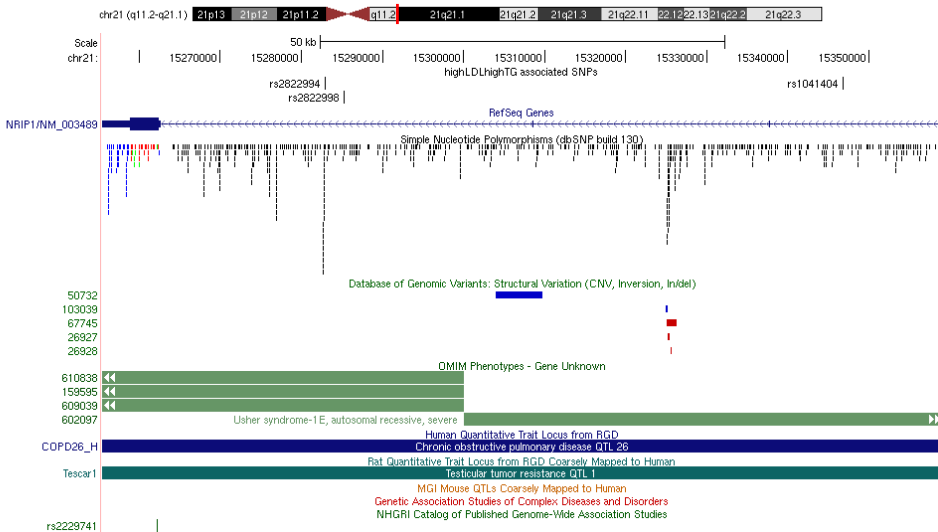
chr21 (q11.2-q21.1) 21p13 21p12 21p11.2 q11.2 21q21.1 21q21.2 21q21.3 21q22.11 22.12 22.13 21q22.2 21q22.3

Scale 50 kb
chr21: 15270000 15280000 15290000 15300000 15310000 15320000 15330000 15340000 15350000

highLDLhighTG associated SNPs
rs2822994
rs2822998
rs1041404

RefSeq Genes
NRIP1/NM_003489

Simple Nucleotide Polymorphisms (dbSNP build 130)

Database of Genomic Variants: Structural Variation (CNV, Inversion, In/del)
50732
103039
67745
26927
26928

OMIM Phenotypes - Gene Unknown
610838
159595
609039
602097 Usher syndrome-1E, autosomal recessive, severe

Human Quantitative Trait Locus from RGD
COPD26_H Chronic obstructive pulmonary disease QTL 26

Rat Quantitative Trait Locus from RGD Coarsely Mapped to Human
Tescar1 Testicular tumor resistance QTL 1

MGI Mouse QTLs Coarsely Mapped to Human
Genetic Association Studies of Complex Diseases and Disorders
NHGRI Catalog of Published Genome-Wide Association Studies
rs2229741